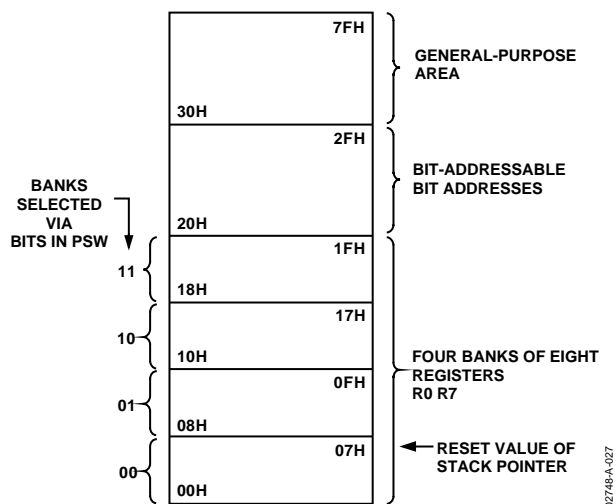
7FH

30H

GENERAL-PURPOSE AREA

2FH

20H

BIT-ADDRESSABLE BIT ADDRESSES

BANKS SELECTED VIA BITS IN PSW

11

1FH

18H

10

17H

10H

01

0FH

08H

FOUR BANKS OF EIGHT REGISTERS R0 R7

00

07H

00H

RESET VALUE OF STACK POINTER

02748-A-027